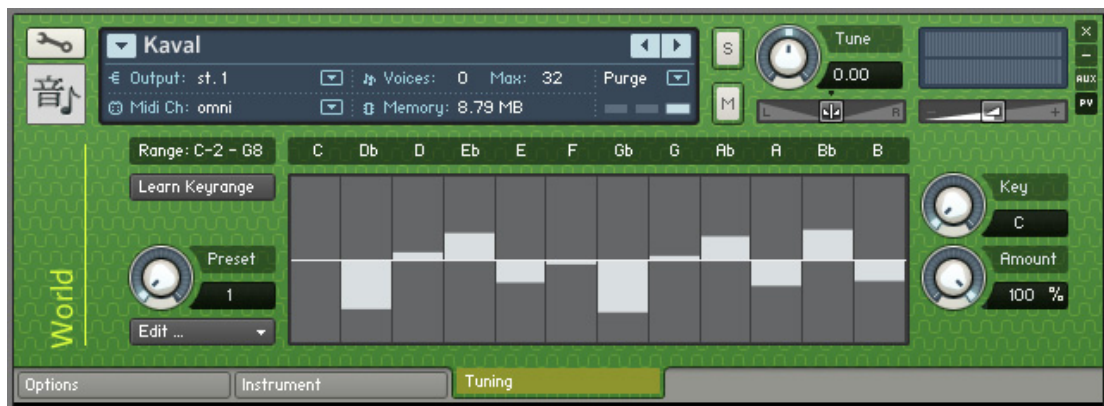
Kaval
Output: st. 1
Voices: 0 Max: 32
Purge
Midi Ch: omni
Memory: 8.79 MB
S
M
Tune
0.00
L R
AUX
PV
Range: C-2 - G8
C Db D Eb E F Gb G Ab A Bb B
Learn Keyrange
Key
C
Preset
1
Amount
100 %
Edit ...
World
Options
Instrument
Tuning